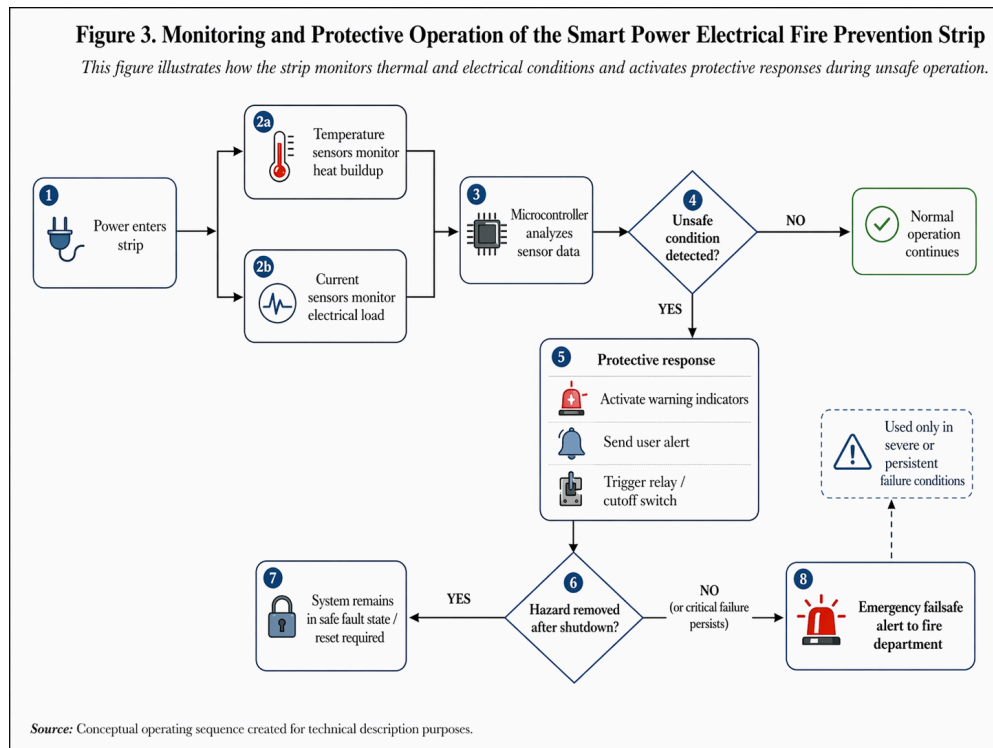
Figure 3. Monitoring and Protective Operation of the Smart Power Electrical Fire Prevention Strip

This figure illustrates how the strip monitors thermal and electrical conditions and activates protective responses during unsafe operation.

1
Power enters strip

2a
Temperature sensors monitor heat buildup

2b
Current sensors monitor electrical load

3
Microcontroller analyzes sensor data

4
Unsafe condition detected?

NO

Normal operation continues

YES

5
Protective response

Activate warning indicators

Send user alert

Trigger relay / cutoff switch

Used only in severe or persistent failure conditions

7
System remains in safe fault state / reset required

YES

6
Hazard removed after shutdown?

NO
(or critical failure persists)

8
Emergency failsafe alert to fire department

Source: Conceptual operating sequence created for technical description purposes.